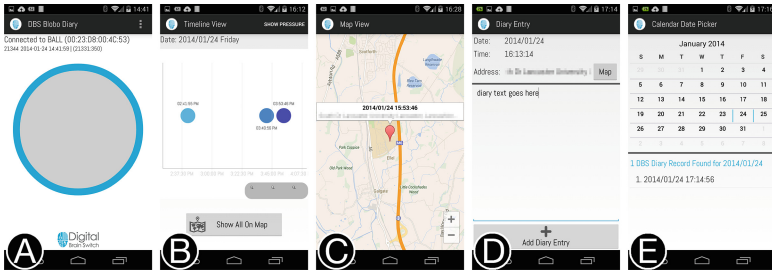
14:41
DBS Blobo Diary
Connected to BALL (00:23:D8:00:4C:53)
21344 2014-01-24 14:41:59 (21331350)
Digital Brain Switch
A

16:12
Timeline View
SHOW PRESSURE
Date: 2014/01/24 Friday
03:43:55 PM
03:53:48 PM
03:43:55 PM
Show All On Map
B

16:28
Map View
2014/01/24 15:53:46
C

17:14
Diary Entry
Date: 2014/01/24
Time: 16:13:14
Address: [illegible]
Map
diary text goes here
+
Add Diary Entry
D

17:14
Calendar Date Picker
January 2014
| S | M | T | W | T | F | S |
|---|---|---|---|---|---|---|
| 29 | 30 | 31 | 1 | 2 | 3 | 4 |
| 5 | 6 | 7 | 8 | 9 | 10 | 11 |
| 12 | 13 | 14 | 15 | 16 | 17 | 18 |
| 19 | 20 | 21 | 22 | 23 | 24 | 25 |
| 26 | 27 | 28 | 29 | 30 | 31 | 1 |
| 2 | 3 | 4 | 5 | 6 | 7 | 8 |

1 DBS Diary Record Found for 2014/01/24
1. 2014/01/24 17:14:56
E